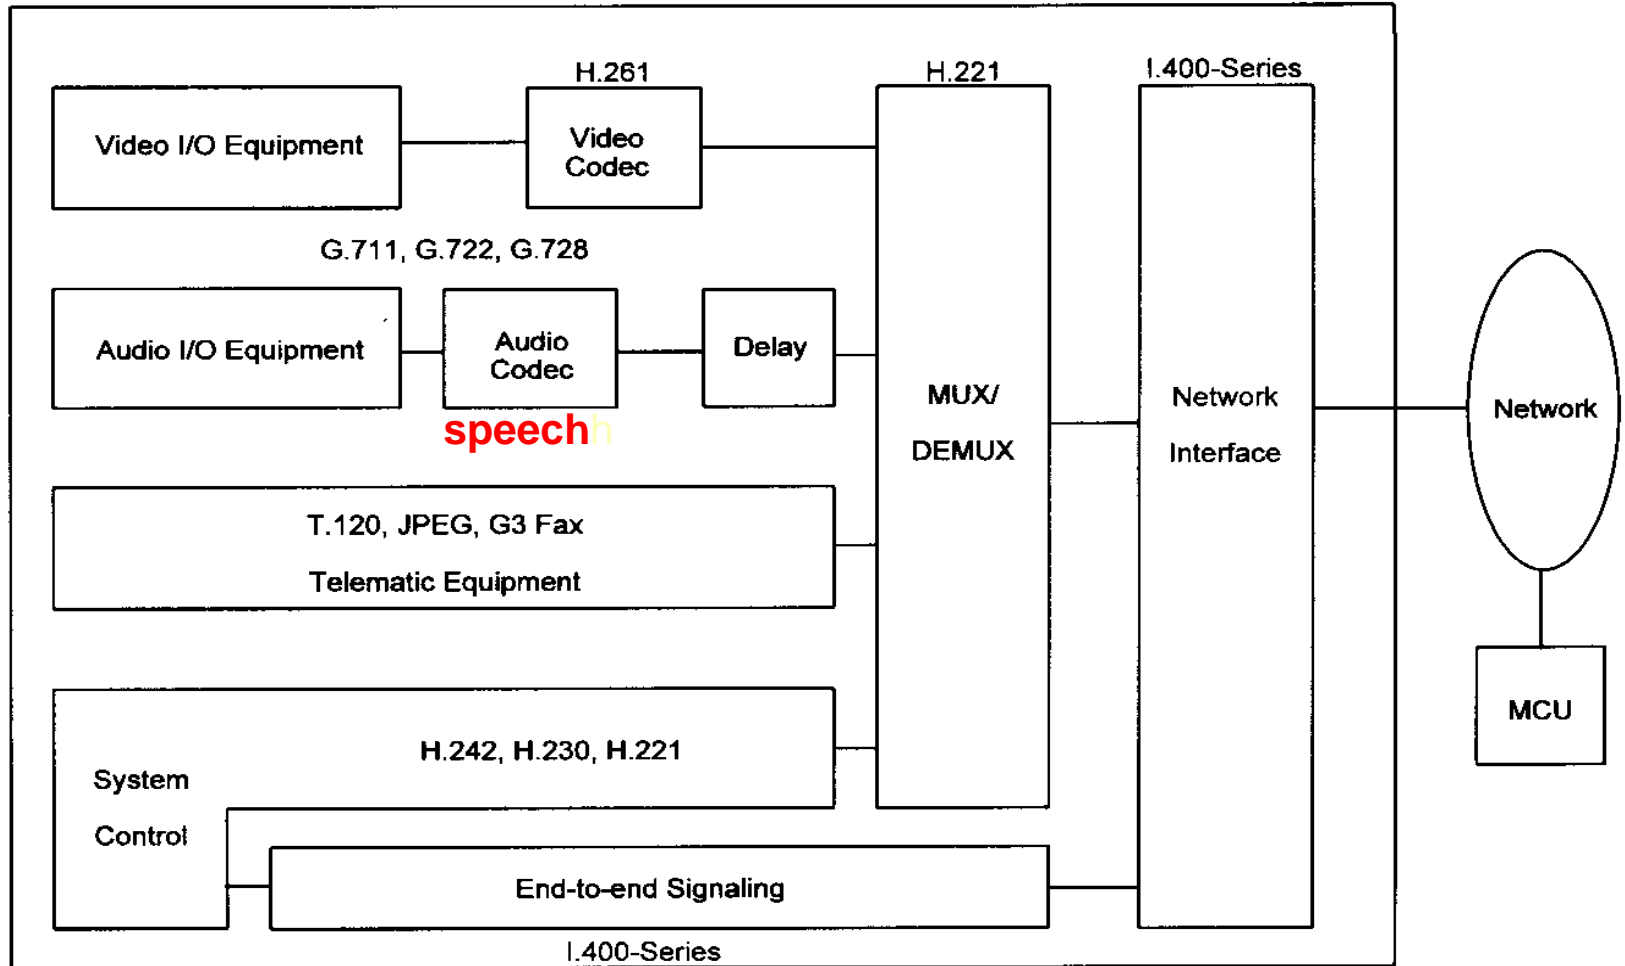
H.261

H.221

I.400-Series

Video I/O Equipment

Video Codec

G.711, G.722, G.728

Audio I/O Equipment

Audio Codec

Delay

speechh

MUX/ DEMUX

Network Interface

Network

T.120, JPEG, G3 Fax

Telematic Equipment

H.242, H.230, H.221

System Control

MCU

End-to-end Signaling

I.400-Series